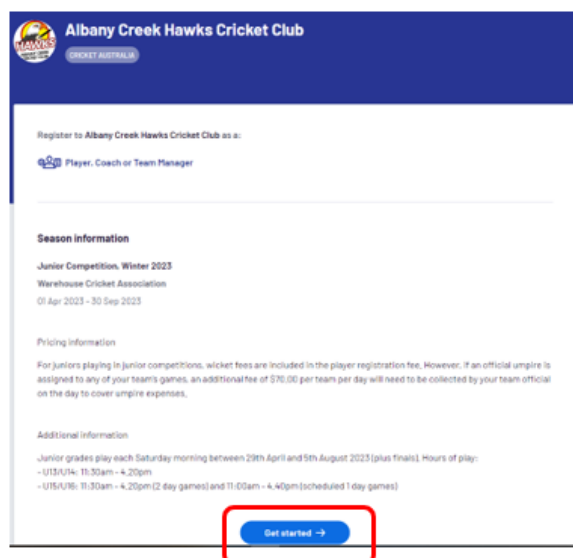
HAWKS

Albany Creek Hawks Cricket Club

CRICKET AUSTRALIA

Register to Albany Creek Hawks Cricket Club as a:

Player, Coach or Team Manager

Season information

Junior Competition, Winter 2023

Warehouse Cricket Association

01 Apr 2023 - 30 Sep 2023

Pricing information

For juniors playing in junior competitions, wicket fees are included in the player registration fee. However, if an official umpire is assigned to any of your team's games, an additional fee of $70.00 per team per day will need to be collected by your team official on the day to cover umpire expenses.

Additional information

Junior grades play each Saturday morning between 29th April and 5th August 2023 (plus finals). Hours of play:
- U13/U14: 11:30am - 4:20pm
- U15/U16: 11:30am - 4:20pm (2 day games) and 11:00am - 4:40pm (scheduled 1 day games)

Get started →